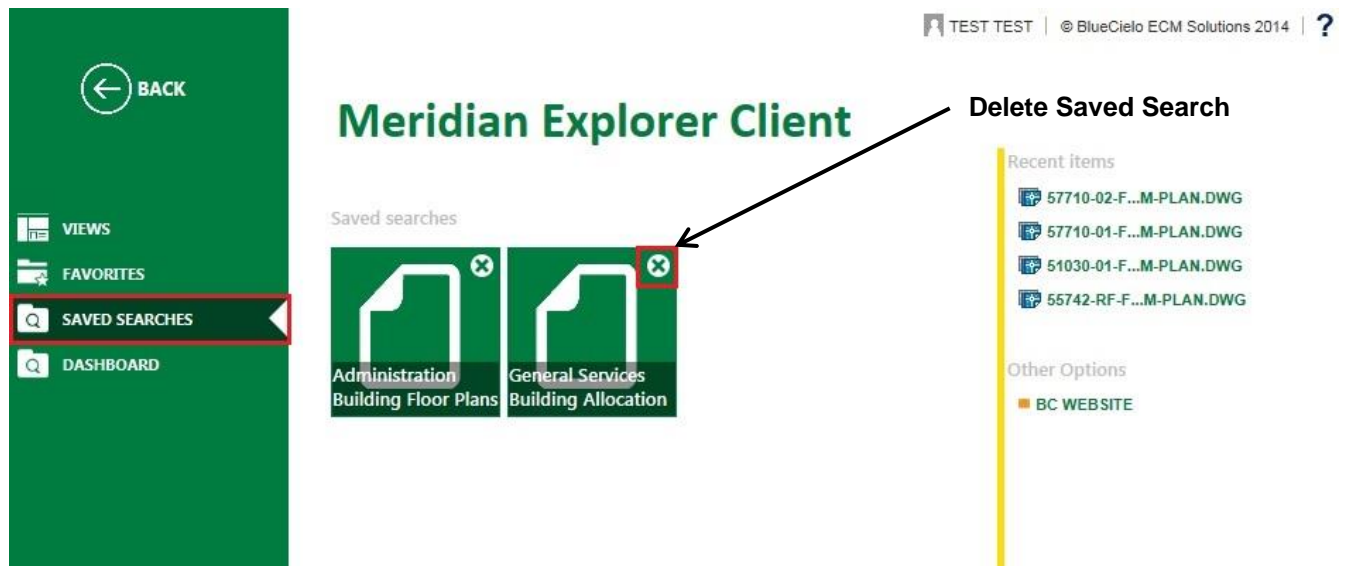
TEST TEST | © BlueCielo ECM Solutions 2014 | ?

BACK

Meridian Explorer Client

Delete Saved Search

VIEWS

FAVORITES

SAVED SEARCHES

DASHBOARD

Saved searches

Administration Building Floor Plans

General Services Building Allocation

Recent items

57710-02-F...M-PLAN.DWG

57710-01-F...M-PLAN.DWG

51030-01-F...M-PLAN.DWG

55742-RF-F...M-PLAN.DWG

Other Options

BC WEBSITE